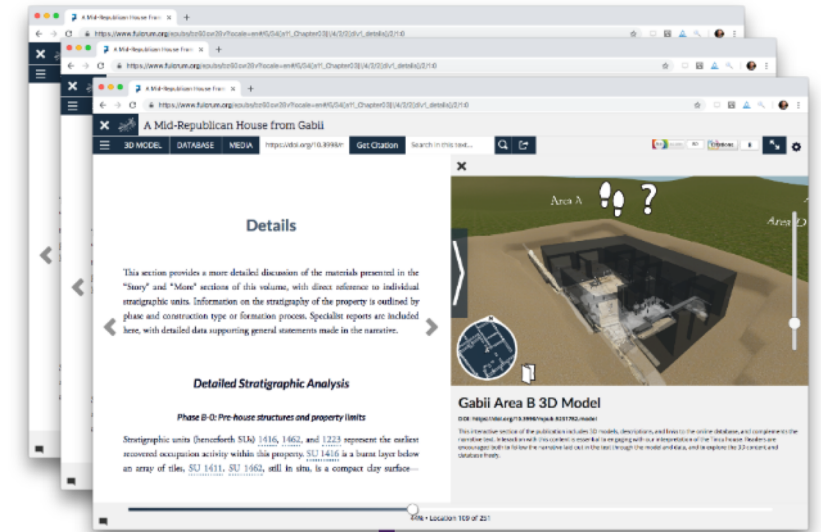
A Mid-Republican House from Gabii
https://www.fulcrum.org/epubs/zc80sv20v?locale=en#/6/54[xhtml_Chapter03]!/4/2/2[div1_details]/2/1:0

A Mid-Republican House from Gabii
https://www.fulcrum.org/epubs/zc80sv20v?locale=en#/6/54[xhtml_Chapter03]!/4/2/2[div1_details]/2/1:0

A Mid-Republican House from Gabii
https://www.fulcrum.org/epubs/zc80sv20v?locale=en#/6/54[xhtml_Chapter03]!/4/2/2[div1_details]/2/1:0

A Mid-Republican House from Gabii

3D MODEL DATABASE MEDIA https://doi.org/10.3998/ Get Citation Search in this text...

Details

This section provides a more detailed discussion of the materials presented in the "Story" and "More" sections of this volume, with direct reference to individual stratigraphic units. Information on the stratigraphy of the property is outlined by phase and construction type or formation process. Specialist reports are included here, with detailed data supporting general statements made in the narrative.

Detailed Stratigraphic Analysis

Phase B-0: Pre-house structures and property limits

Stratigraphic units (henceforth SUs) 1416, 1462, and 1223 represent the earliest recovered occupation activity within this property. SU 1416 is a burnt layer below an array of tiles, SU 1411, SU 1462, still in situ, is a compact clay surface—

Area A
Area D

Gabii Area B 3D Model

DOI: https://doi.org/10.3998/mpub.9231782.model

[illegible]

44% • Location 109 of 251